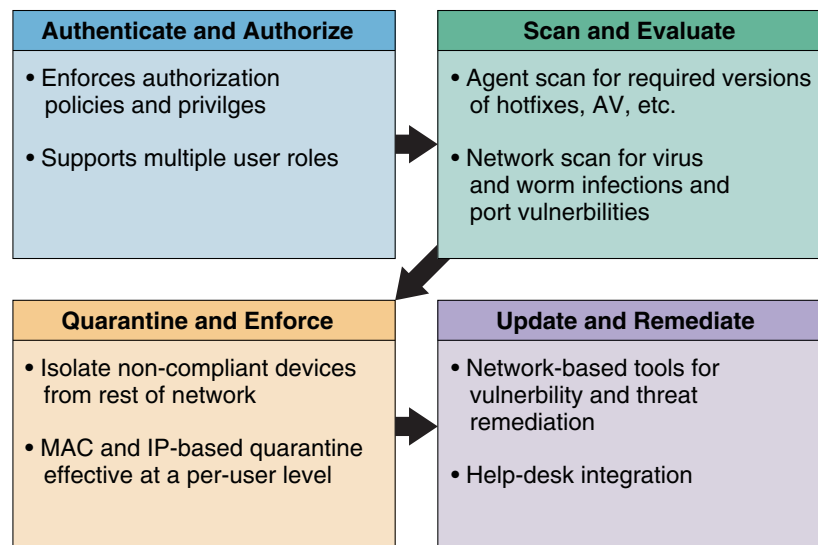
Authenticate and Authorize

• Enforces authorization policies and privilges

• Supports multiple user roles

Scan and Evaluate

• Agent scan for required versions of hotfixes, AV, etc.

• Network scan for virus and worm infections and port vulnerbilities

Quarantine and Enforce

• Isolate non-compliant devices from rest of network

• MAC and IP-based quarantine effective at a per-user level

Update and Remediate

• Network-based tools for vulnerbility and threat remediation

• Help-desk integration